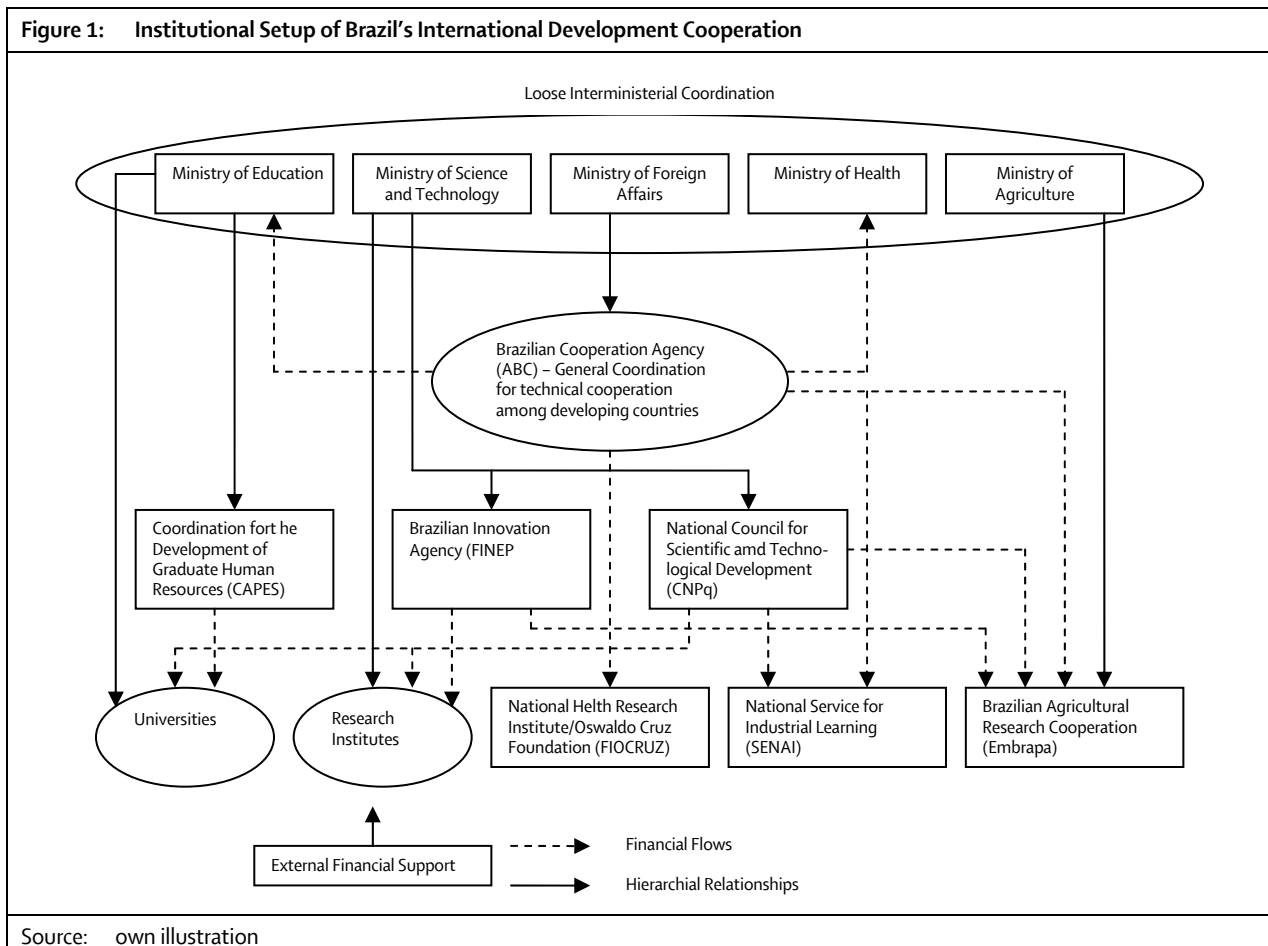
Figure 1: Institutional Setup of Brazil's International Development Cooperation

Loose Interministerial Coordination

Ministry of Education

Ministry of Science and Technology

Ministry of Foreign Affairs

Ministry of Health

Ministry of Agriculture

Brazilian Cooperation Agency (ABC) – General Coordination for technical cooperation among developing countries

Coordination fort he Development of Graduate Human Resources (CAPES)

Brazilian Innovation Agency (FINEP

National Council for Scientific amd Technological Development (CNPq)

Universities

Research Institutes

National Health Research Institute/Oswaldo Cruz Foundation (FIOCRUZ)

National Service for Industrial Learning (SENAI)

Brazilian Agricultural Research Cooperation (Embrapa)

External Financial Support

Financial Flows

Hierarchial Relationships

Source: own illustration